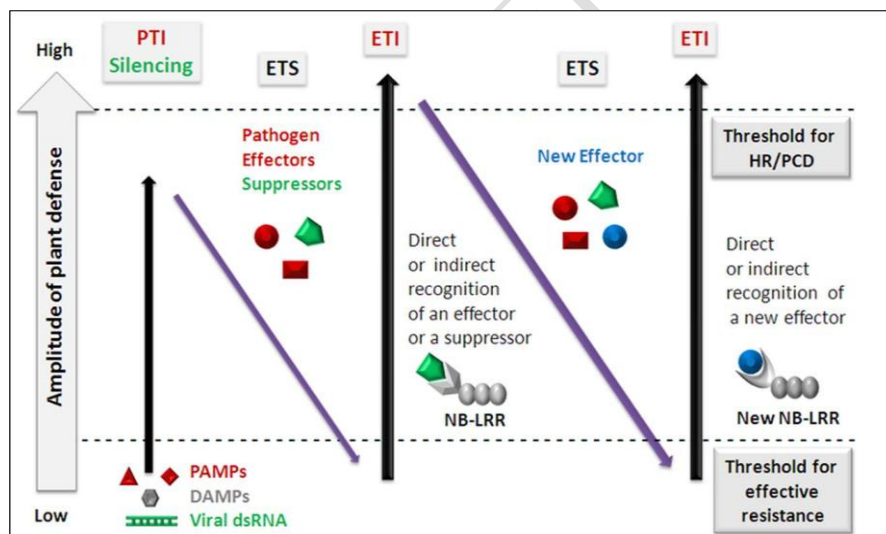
High

PTI
Silencing

ETS

ETI

ETS

ETI

Amplitude of plant defense

Pathogen
Effectors
Suppressors

New Effector

Threshold for HR/PCD

Direct or indirect recognition of an effector or a suppressor

Direct or indirect recognition of a new effector

NB-LRR

New NB-LRR

PAMPs
DAMPs
Viral dsRNA

Low

Threshold for effective resistance